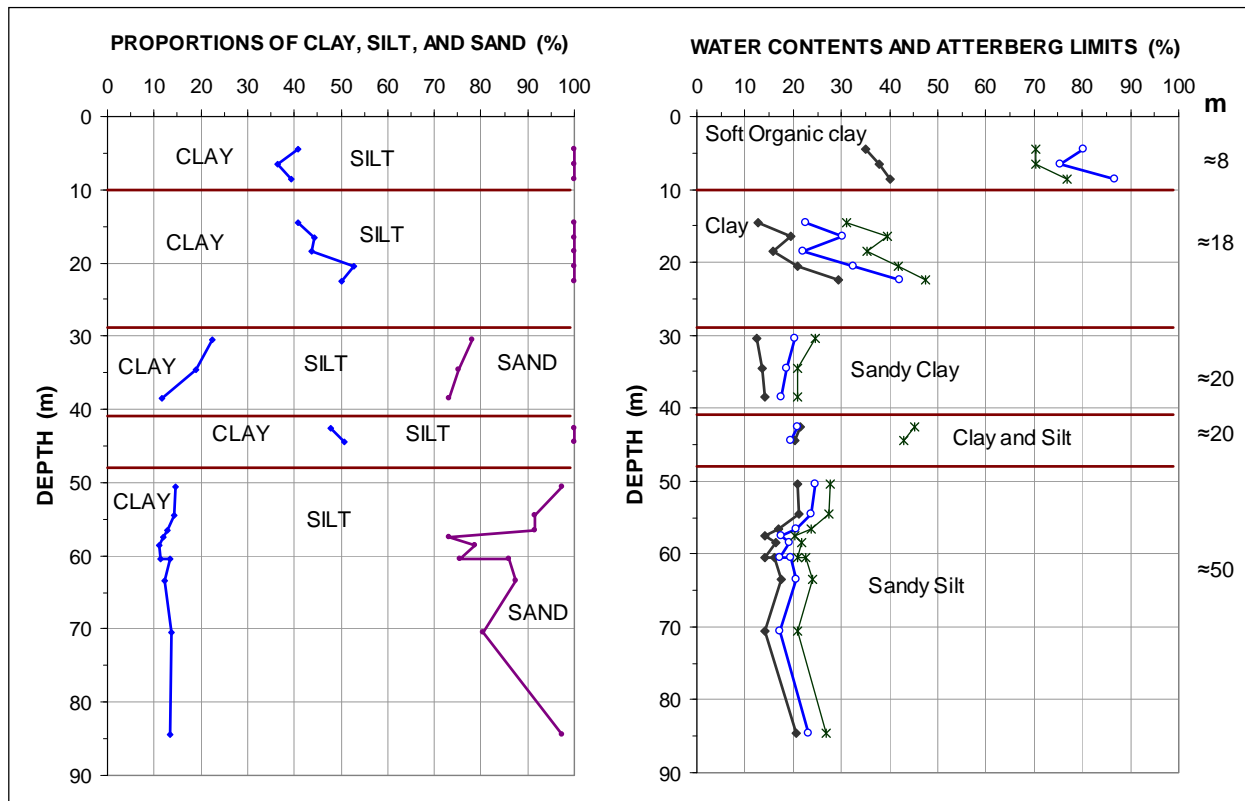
PROPORTIONS OF CLAY, SILT, AND SAND (%)

0 10 20 30 40 50 60 70 80 90 100

DEPTH (m)

0 10 20 30 40 50 60 70 80 90

CLAY SILT

CLAY SILT

CLAY SILT SAND

CLAY SILT

CLAY SILT

SAND

WATER CONTENTS AND ATTERBERG LIMITS (%)

0 10 20 30 40 50 60 70 80 90 100

m

DEPTH (m)

0 10 20 30 40 50 60 70 80 90

Soft Organic clay

≈8

Clay

≈18

Sandy Clay

≈20

Clay and Silt

≈20

Sandy Silt

≈50